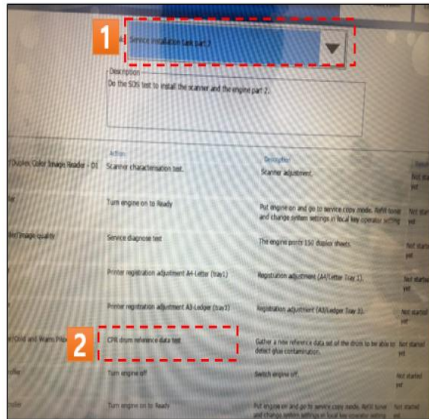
1
Service installation test part 2

Description
Do the SDS test to install the scanner and the engine part 2.

2

| | Action | Description | |
|---|---|---|---|
| Duplex Color Image Reader - D1 | Scanner characterisation test | Scanner adjustment. | Not started yet |
| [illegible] | Turn engine on to Ready | Put engine on and go to service copy mode. Refill toner and change system settings in local key operator setting. | Not started yet |
| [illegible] image quality | Service diagnose test | The engine prints 150 duplex sheets. | Not started yet |
| | Printer registration adjustment A4-Letter (tray1) | Registration adjustment (A4/Letter Tray 1). | Not started yet |
| | Printer registration adjustment A3-Ledger (tray1) | Registration adjustment (A3/Ledger Tray 1). | Not started yet |
| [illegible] and Warm Pro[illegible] | CTR drum reference data test | Gather a new reference data set of the drum to be able to detect glue contamination. | Not started yet |
| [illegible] | Turn engine off | Switch engine off. | Not started yet |
| | Turn engine on to Ready | Put engine on and go to service copy mode. Refill toner and change system settings in local key operator setting. | Not started yet |